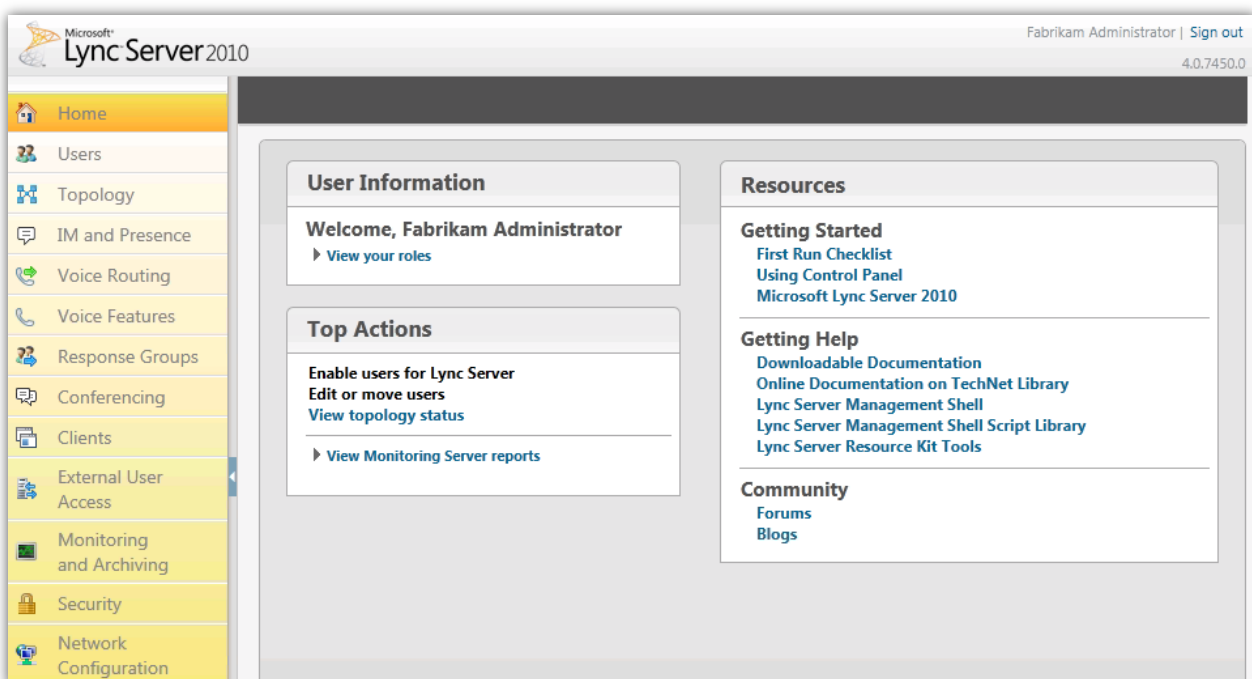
Microsoft Lync Server 2010

Fabrikam Administrator | Sign out
4.0.7450.0

Home
Users
Topology
IM and Presence
Voice Routing
Voice Features
Response Groups
Conferencing
Clients
External User Access
Monitoring and Archiving
Security
Network Configuration

User Information
Welcome, Fabrikam Administrator
View your roles

Top Actions
Enable users for Lync Server
Edit or move users
View topology status
View Monitoring Server reports

Resources
Getting Started
First Run Checklist
Using Control Panel
Microsoft Lync Server 2010

Getting Help
Downloadable Documentation
Online Documentation on TechNet Library
Lync Server Management Shell
Lync Server Management Shell Script Library
Lync Server Resource Kit Tools

Community
Forums
Blogs